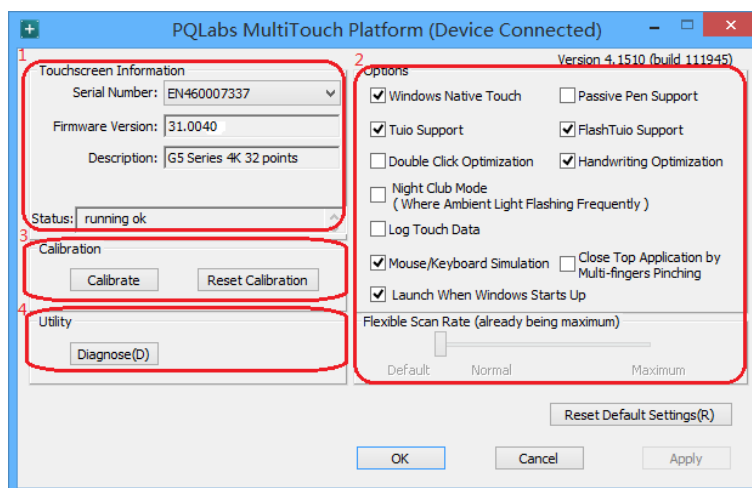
PQLabs MultiTouch Platform (Device Connected)

1
Touchscreen Information
Serial Number: EN460007337
Firmware Version: 31.0040
Description: G5 Series 4K 32 points
Status: running ok

3
Calibration
Calibrate
Reset Calibration

4
Utility
Diagnose(D)

Version 4.1510 (build 111945)
2
Options
Windows Native Touch
Passive Pen Support
Tuio Support
FlashTuio Support
Double Click Optimization
Handwriting Optimization
Night Club Mode ( Where Ambient Light Flashing Frequently )
Log Touch Data
Mouse/Keyboard Simulation
Close Top Application by Multi-fingers Pinching
Launch When Windows Starts Up

Flexible Scan Rate (already being maximum)
Default
Normal
Maximum

Reset Default Settings(R)
OK
Cancel
Apply